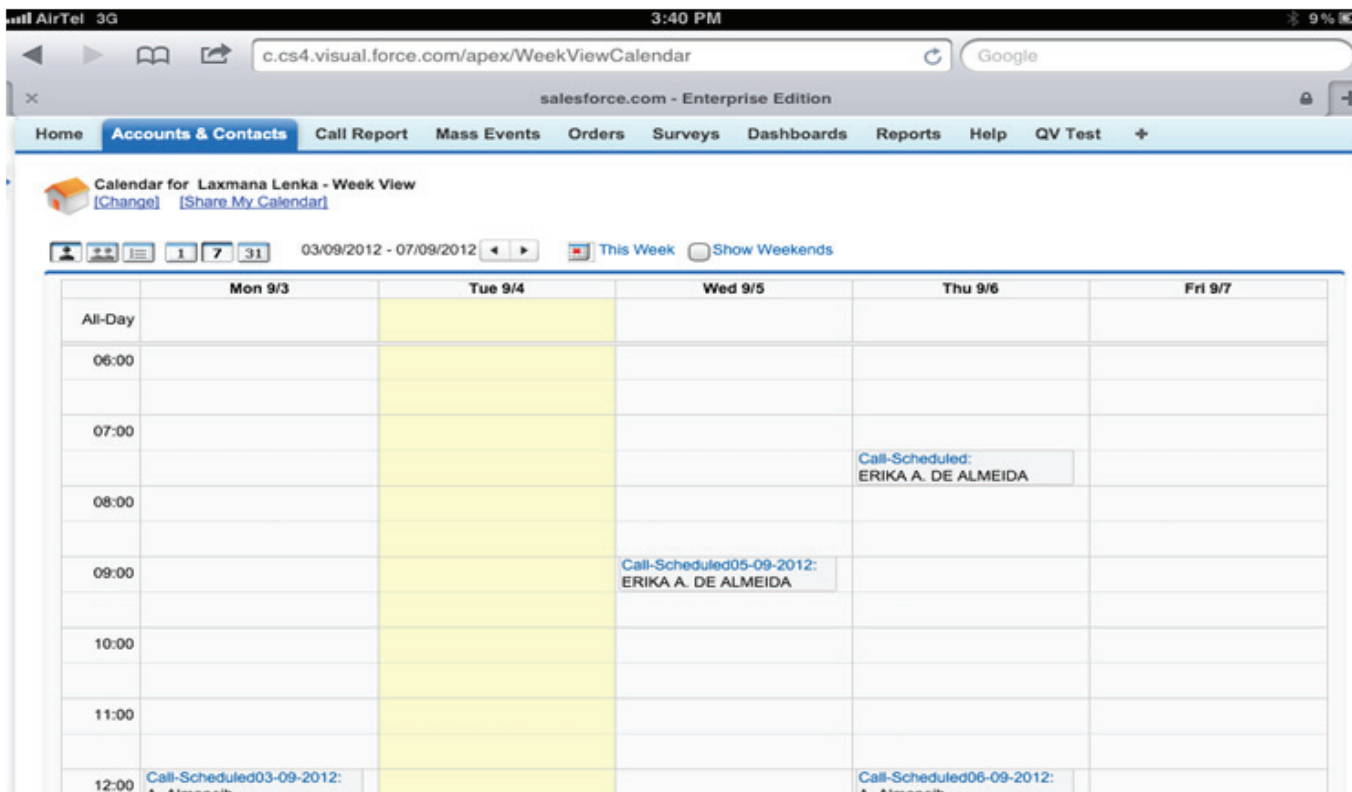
AirTel 3G 3:40 PM 9%

c.cs4.visual.force.com/apex/WeekViewCalendar Google

salesforce.com - Enterprise Edition

Home Accounts & Contacts Call Report Mass Events Orders Surveys Dashboards Reports Help QV Test +

Calendar for Laxmana Lenka - Week View
[Change] [Share My Calendar]

1 7 31 03/09/2012 - 07/09/2012 This Week Show Weekends

| | Mon 9/3 | Tue 9/4 | Wed 9/5 | Thu 9/6 | Fri 9/7 |
|---|---|---|---|---|---|
| All-Day | | | | | |
| 06:00 | | | | | |
| 07:00 | | | | Call-Scheduled: ERIKA A. DE ALMEIDA | |
| 08:00 | | | | | |
| 09:00 | | | Call-Scheduled05-09-2012: ERIKA A. DE ALMEIDA | | |
| 10:00 | | | | | |
| 11:00 | | | | | |
| 12:00 | Call-Scheduled03-09-2012: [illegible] | | | Call-Scheduled06-09-2012: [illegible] | |